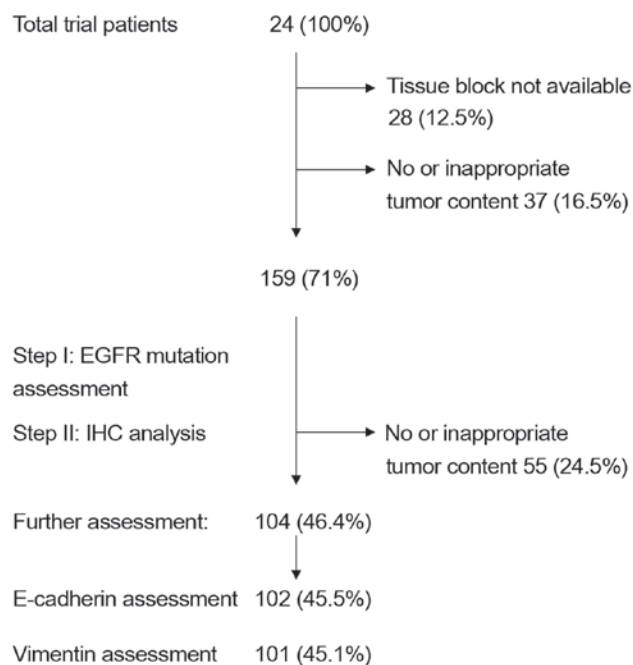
Total trial patients 24 (100%)

Tissue block not available 28 (12.5%)

No or inappropriate tumor content 37 (16.5%)

159 (71%)

Step I: EGFR mutation assessment

Step II: IHC analysis

No or inappropriate tumor content 55 (24.5%)

Further assessment: 104 (46.4%)

E-cadherin assessment 102 (45.5%)

Vimentin assessment 101 (45.1%)